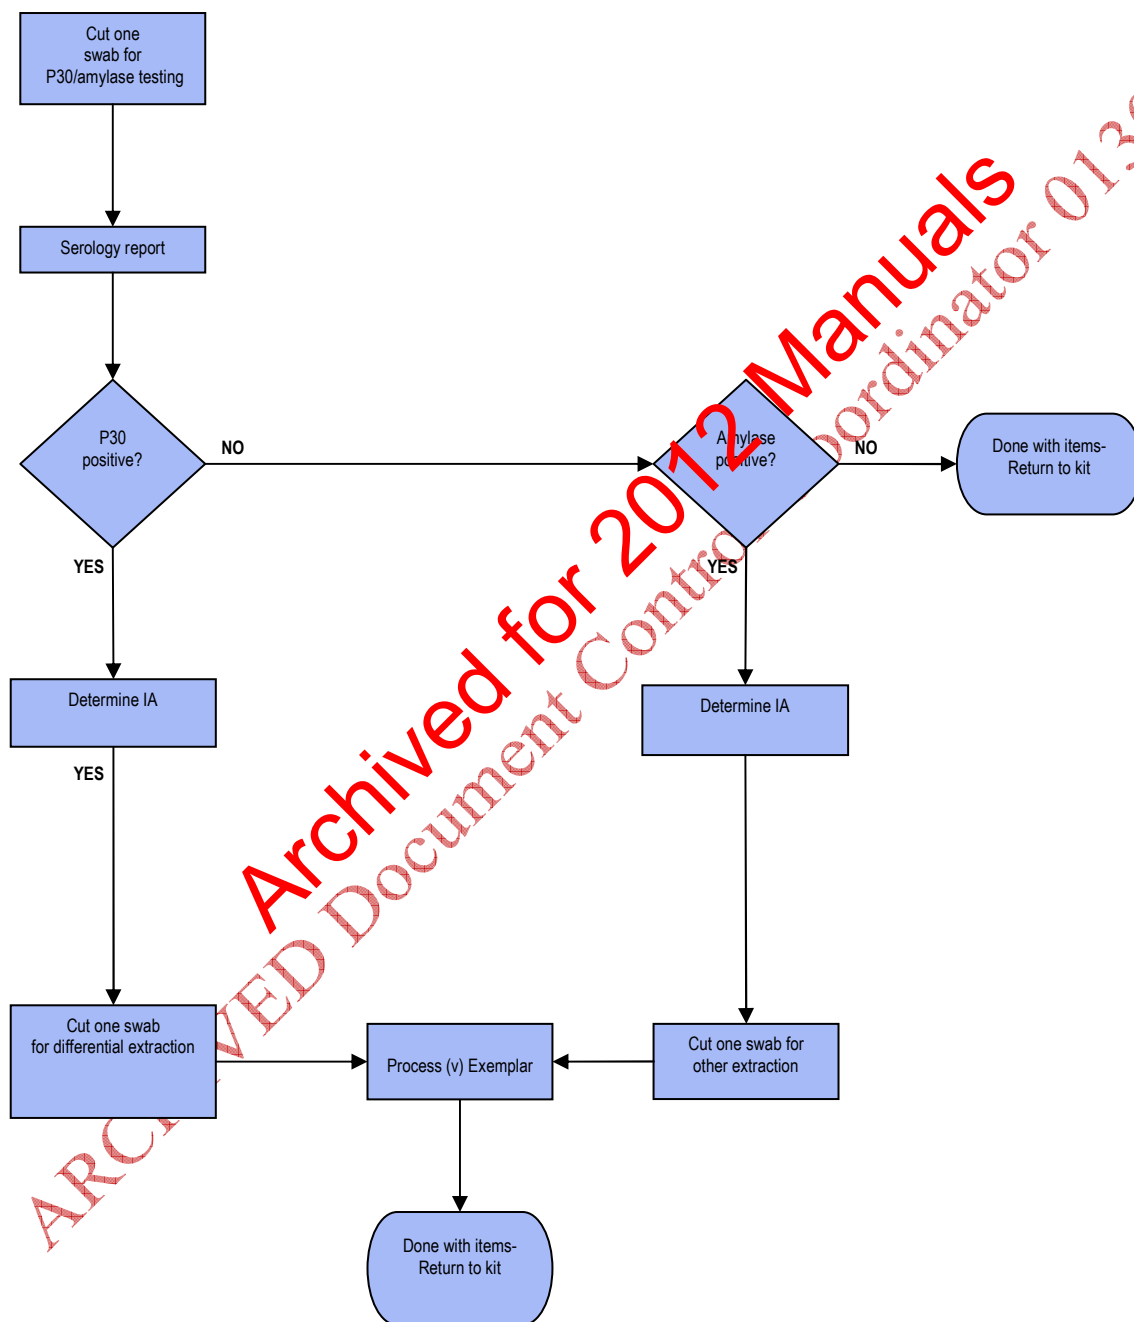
Cut one swab for P30/amylase testing

Serology report

P30 positive?

NO

YES

Determine IA

YES

Cut one swab for differential extraction

Amylase positive?

NO

Done with items- Return to kit

YES

Determine IA

Cut one swab for other extraction

Process (v) Exemplar

Done with items- Return to kit

Archived for 2012 Manuals

ARCHIVED Document Control Coordinator 013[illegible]